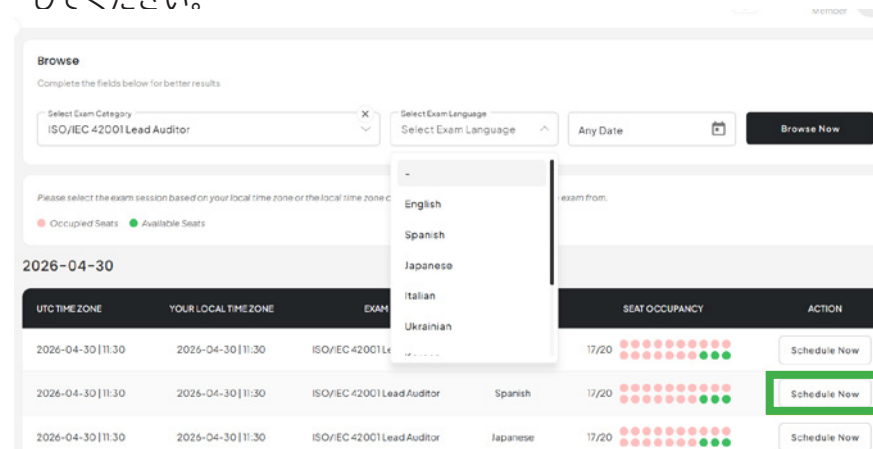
Member

Browse

Complete the fields below for better results

Select Exam Category
ISO/IEC 42001 Lead Auditor

Select Exam Language
Select Exam Language

Any Date

Browse Now

-
English
Spanish
Japanese
Italian
Ukrainian
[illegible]

Please select the exam session based on your local time zone or the local time zone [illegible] exam from.

Occupied Seats Available Seats

2026-04-30

| UTC TIME ZONE | YOUR LOCAL TIME ZONE | EXAM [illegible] | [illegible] | SEAT OCCUPANCY | ACTION |
|---|---|---|---|---|---|
| 2026-04-30 \| 11:30 | 2026-04-30 \| 11:30 | ISO/IEC 42001 Le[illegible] | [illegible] | 17/20 | Schedule Now |
| 2026-04-30 \| 11:30 | 2026-04-30 \| 11:30 | ISO/IEC 42001 Lead Auditor | Spanish | 17/20 | Schedule Now |
| 2026-04-30 \| 11:30 | 2026-04-30 \| 11:30 | ISO/IEC 42001 Lead Auditor | Japanese | 17/20 | Schedule Now |